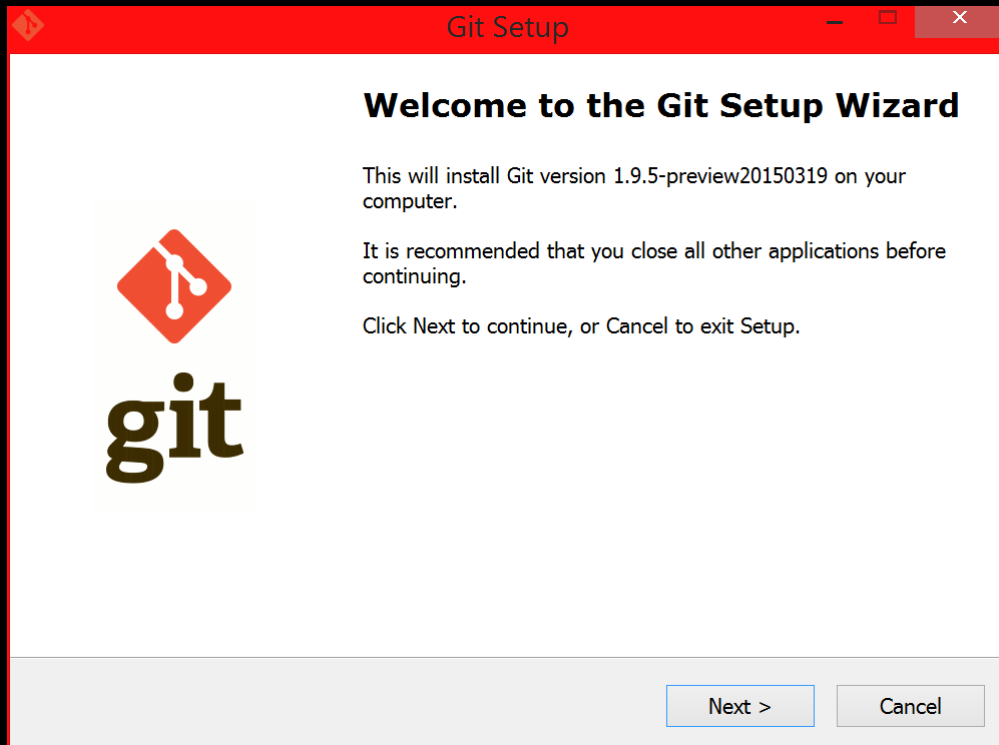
Git Setup

Welcome to the Git Setup Wizard

This will install Git version 1.9.5-preview20150319 on your computer.

It is recommended that you close all other applications before continuing.

Click Next to continue, or Cancel to exit Setup.

git

Next >

Cancel